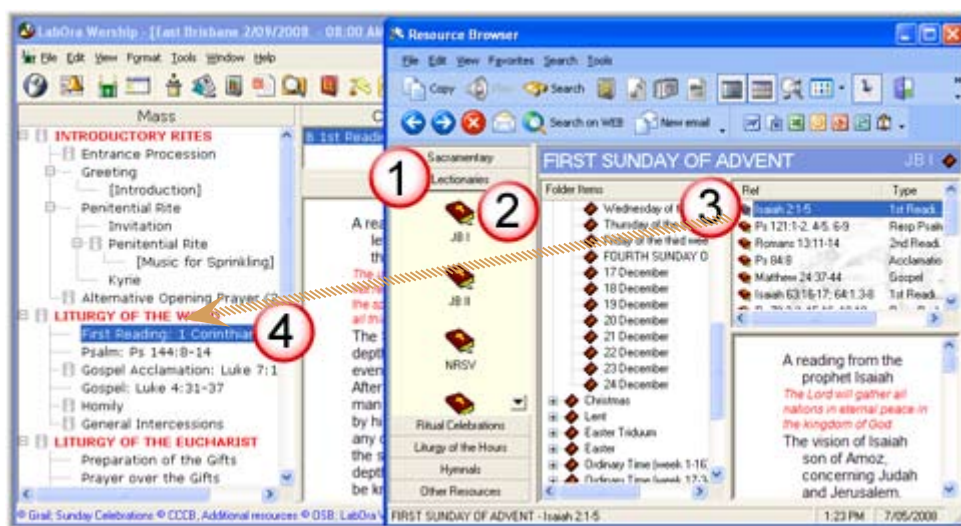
LabOra Worship - [East Brisbane 2/09/2008 - 08:00 AM

File Edit View Format Tools Window Help

Mass

INTRODUCTORY RITES
Entrance Procession
Greeting
[Introduction]
Penitential Rite
Invitation
Penitential Rite
[Music for Sprinkling]
Kyrie
Alternative Opening Prayer (2
LITURGY OF THE WO
First Reading: 1 Corinthian
Psalm: Ps 144:8-14
Gospel Acclamation: Luke 7:1
Gospel: Luke 4:31-37
Homily
General Intercessions
LITURGY OF THE EUCHARIST
Preparation of the Gifts
Prayer over the Gifts

© Grail; Sunday Celebrations © CCCB, Additional resources © OSB. LabOra W

6 1st Reade

A rea
le
th
The
the
the sp
all th
The
dept
even
After
man
by hi
any c
the s
dept
be kr

Resource Browser

File Edit View Favorites Search Tools

Copy Search
Search on WEB New email

Sacramentary
Lectionaries
JB I
JB II
NRSV
Ritual Celebrations
Liturgy of the Hours
Hymnals
Other Resources

FIRST SUNDAY OF ADVENT JB I

Folder Items
Wednesday of t
Thursday of the
Friday of the third wee
FOURTH SUNDAY O
17 December
18 December
19 December
20 December
21 December
22 December
23 December
24 December
Christmas
Lent
Easter Triduum
Easter
Ordinary Time (week 1-16
Ordinary Time (week 17-3

| Ref | Type |
|---|---|
| Isaiah 2:1-5 | 1st Readi |
| Ps 121:1-2. 4-5. 6-9 | Resp Psalı |
| Romans 13:11-14 | 2nd Readi |
| Ps 84:8 | Acclamatio |
| Matthew 24:37-44 | Gospel |
| Isaiah 63:16-17; 64:1.3-8 | 1st Readi |

A reading from the prophet Isaiah
The Lord will gather all nations in eternal peace in the kingdom of God.
The vision of Isaiah son of Amoz, concerning Judah and Jerusalem.

1
2
3
4

FIRST SUNDAY OF ADVENT - Isaiah 2:1-5 1:23 PM 7/05/2008